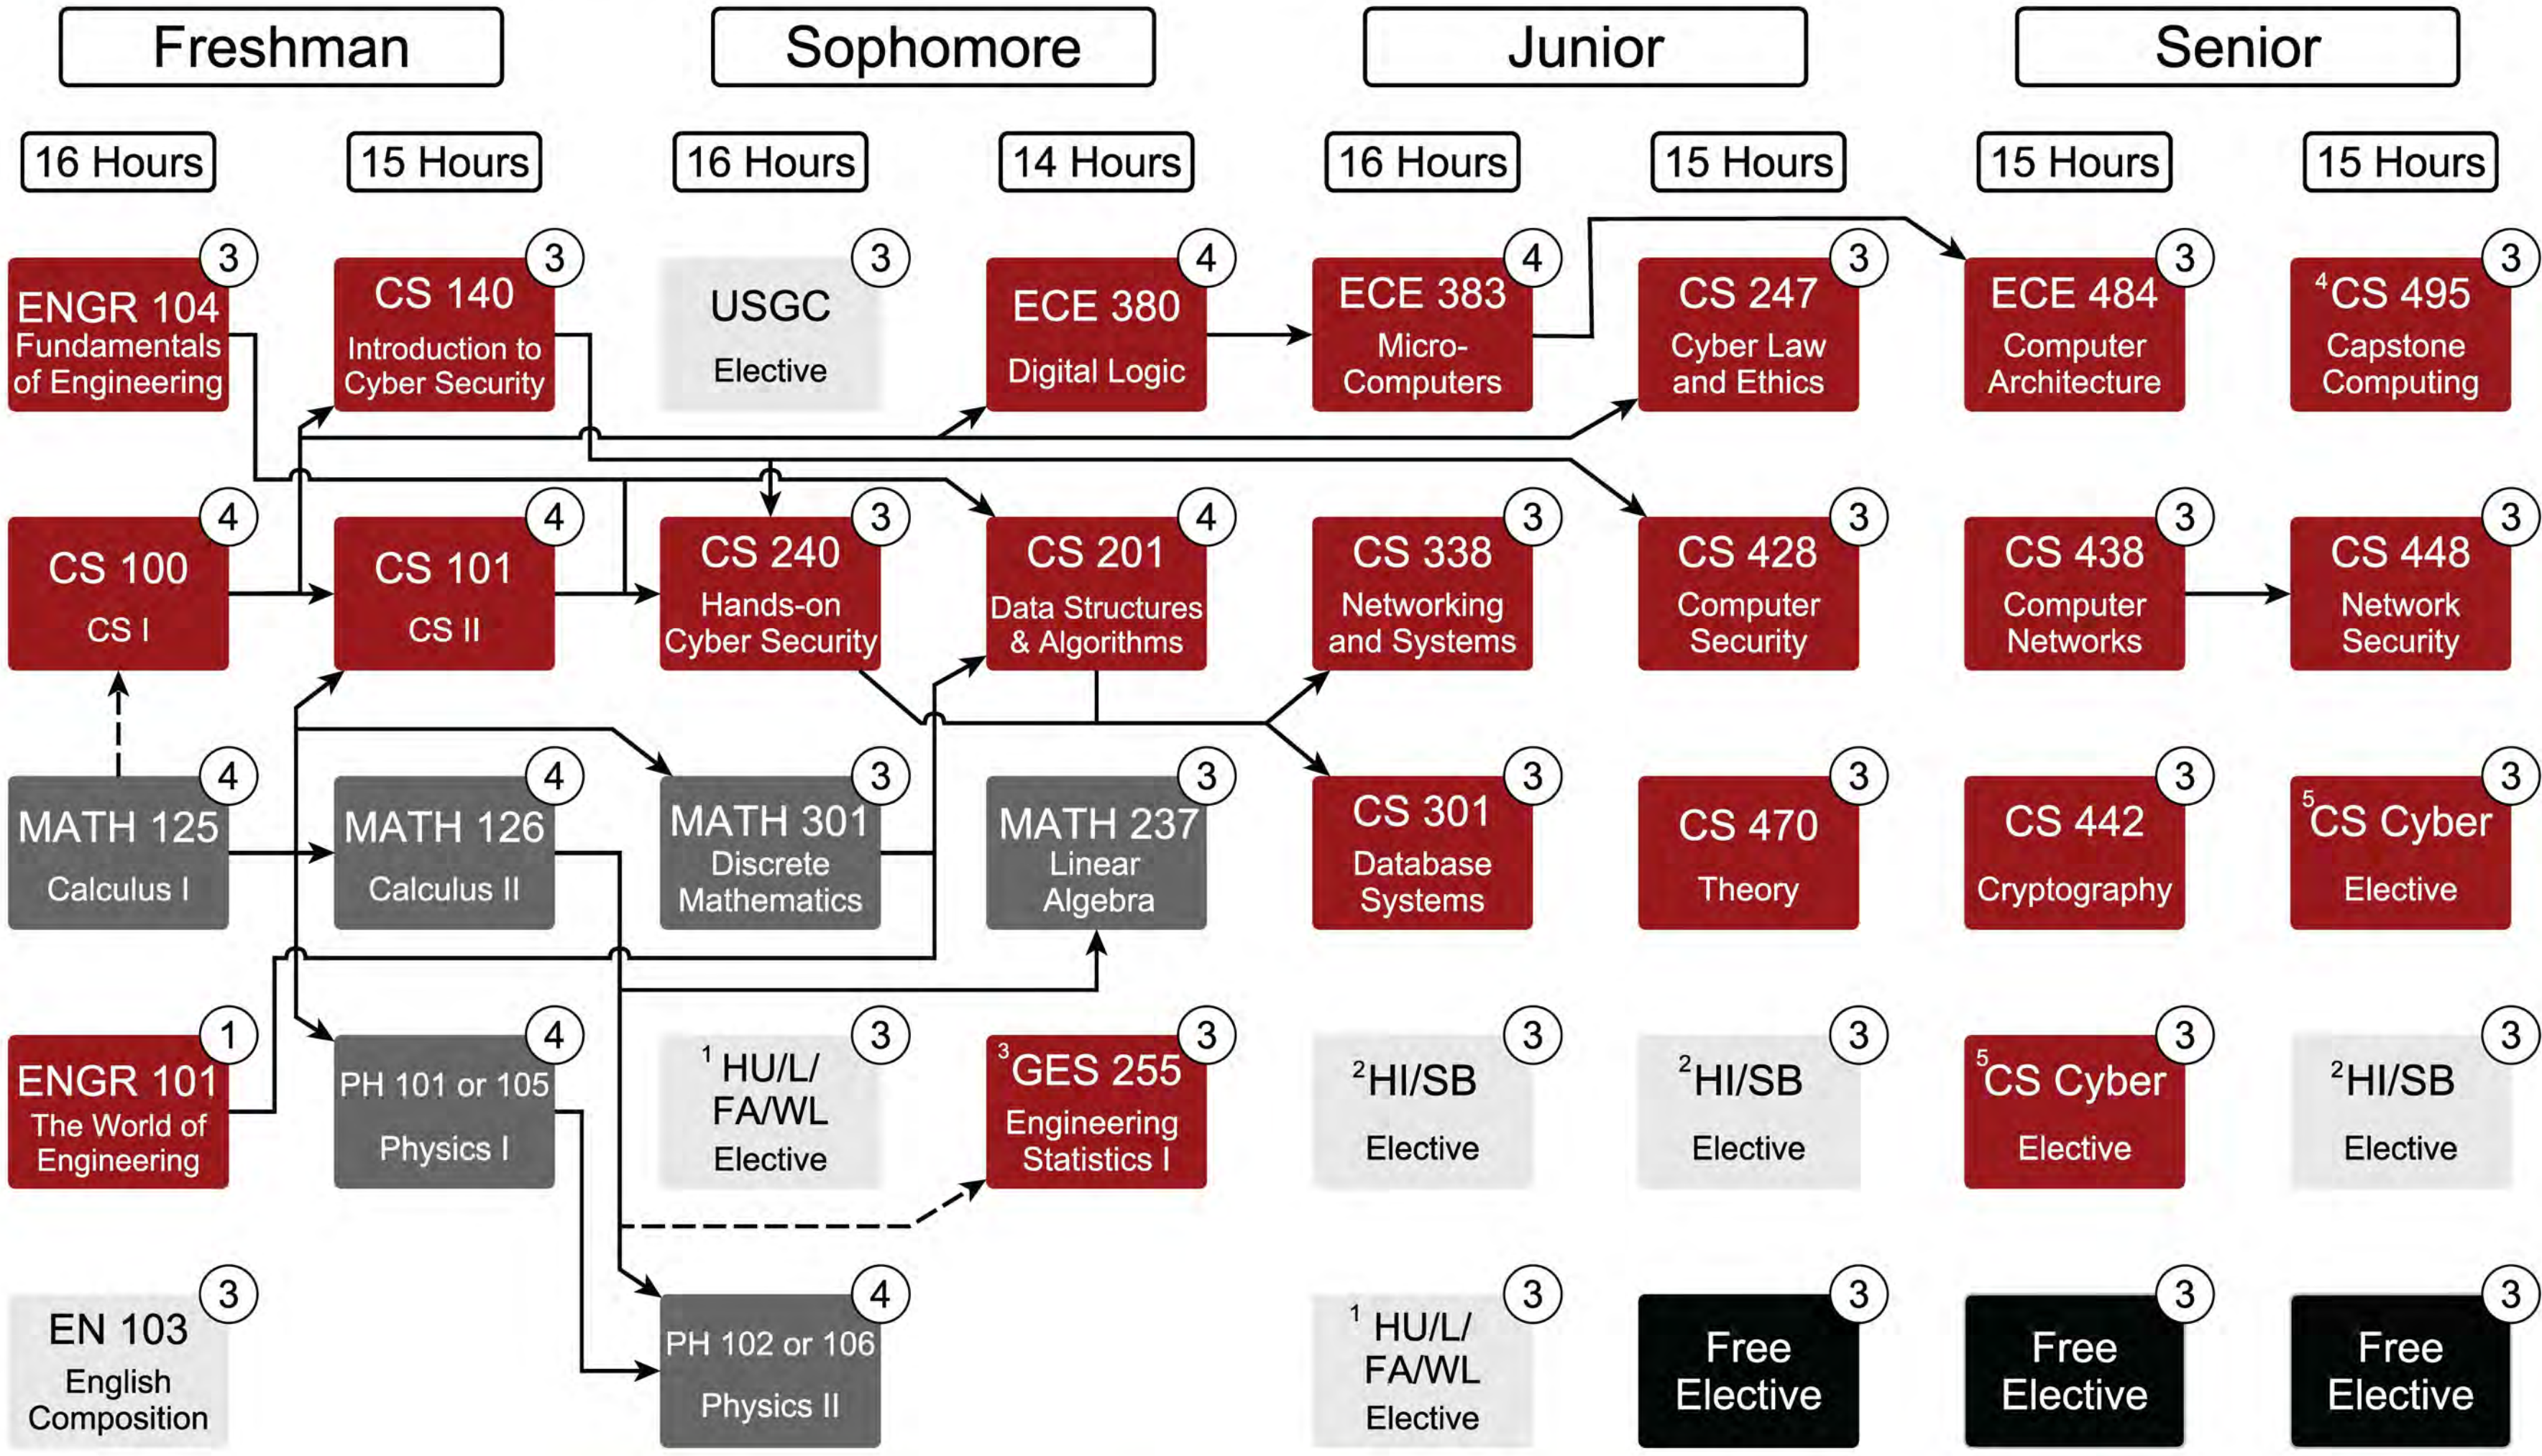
Freshman

Sophomore

Junior

Senior

16 Hours

15 Hours

16 Hours

14 Hours

16 Hours

15 Hours

15 Hours

15 Hours

3 ENGR 104 Fundamentals of Engineering

3 CS 140 Introduction to Cyber Security

3 USGC Elective

4 ECE 380 Digital Logic

4 ECE 383 Micro-Computers

3 CS 247 Cyber Law and Ethics

3 ECE 484 Computer Architecture

3 $^4$CS 495 Capstone Computing

4 CS 100 CS I

4 CS 101 CS II

3 CS 240 Hands-on Cyber Security

4 CS 201 Data Structures & Algorithms

3 CS 338 Networking and Systems

3 CS 428 Computer Security

3 CS 438 Computer Networks

3 CS 448 Network Security

4 MATH 125 Calculus I

4 MATH 126 Calculus II

3 MATH 301 Discrete Mathematics

3 MATH 237 Linear Algebra

3 CS 301 Database Systems

3 CS 470 Theory

3 CS 442 Cryptography

3 $^5$CS Cyber Elective

1 ENGR 101 The World of Engineering

4 PH 101 or 105 Physics I

3 $^1$ HU/L/ FA/WL Elective

3 $^3$GES 255 Engineering Statistics I

3 $^2$HI/SB Elective

3 $^2$HI/SB Elective

3 $^5$CS Cyber Elective

3 $^2$HI/SB Elective

3 EN 103 English Composition

4 PH 102 or 106 Physics II

3 $^1$ HU/L/ FA/WL Elective

3 Free Elective

3 Free Elective

3 Free Elective